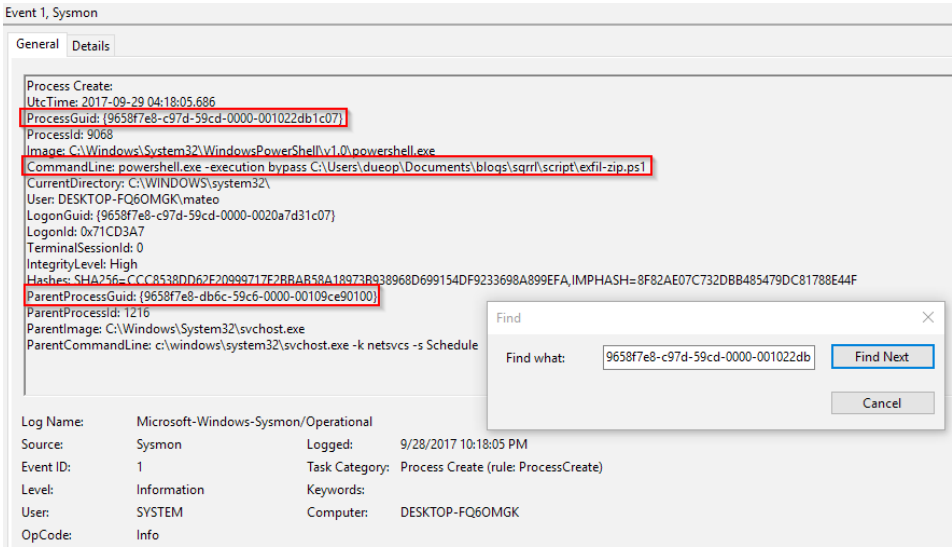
Event 1, Sysmon

General Details

Process Create:
UtcTime: 2017-09-29 04:18:05.686
ProcessGuid: {9658f7e8-c97d-59cd-0000-001022db1c07}
ProcessId: 9068
Image: C:\Windows\System32\WindowsPowerShell\v1.0\powershell.exe
CommandLine: powershell.exe -execution bypass C:\Users\dueop\Documents\blogs\sqrrl\script\exfil-zip.ps1
CurrentDirectory: C:\WINDOWS\system32\
User: DESKTOP-FQ6OMGK\mateo
LogonGuid: {9658f7e8-c97d-59cd-0000-0020a7d31c07}
LogonId: 0x71CD3A7
TerminalSessionId: 0
IntegrityLevel: High
Hashes: SHA256=CCC8538DD62E20999717E2BBAB58A18973B938968D699154DF9233698A899EFA,IMPHASH=8F82AE07C732DBB485479DC81788E44F
ParentProcessGuid: {9658f7e8-db6c-59c6-0000-00109ce90100}
ParentProcessId: 1216
ParentImage: C:\Windows\System32\svchost.exe
ParentCommandLine: c:\windows\system32\svchost.exe -k netsvcs -s Schedule

Find

Find what: 9658f7e8-c97d-59cd-0000-001022db

Find Next

Cancel

Log Name: Microsoft-Windows-Sysmon/Operational
Source: Sysmon
Logged: 9/28/2017 10:18:05 PM
Event ID: 1
Task Category: Process Create (rule: ProcessCreate)
Level: Information
Keywords:
User: SYSTEM
Computer: DESKTOP-FQ6OMGK
OpCode: Info